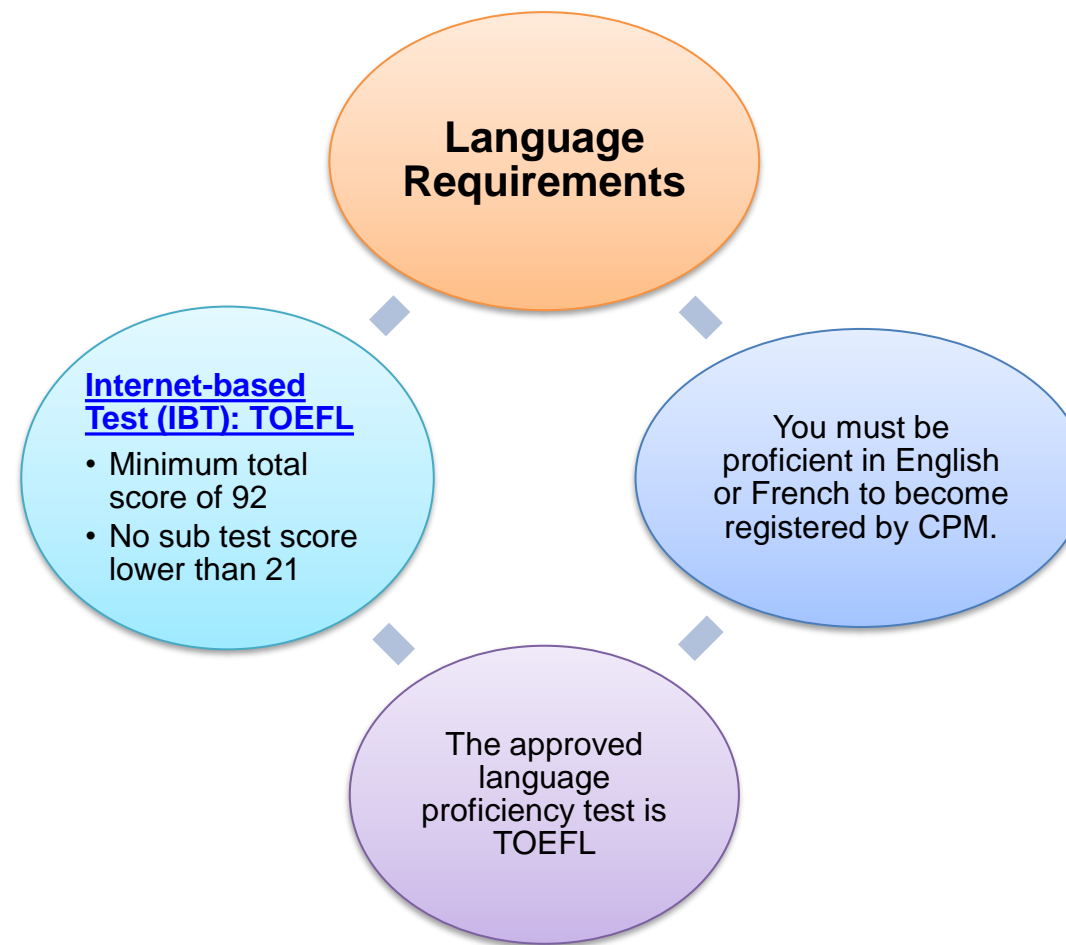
Language Requirements

You must be proficient in English or French to become registered by CPM.

The approved language proficiency test is TOEFL

Internet-based Test (IBT): TOEFL

- Minimum total score of 92
- No sub test score lower than 21